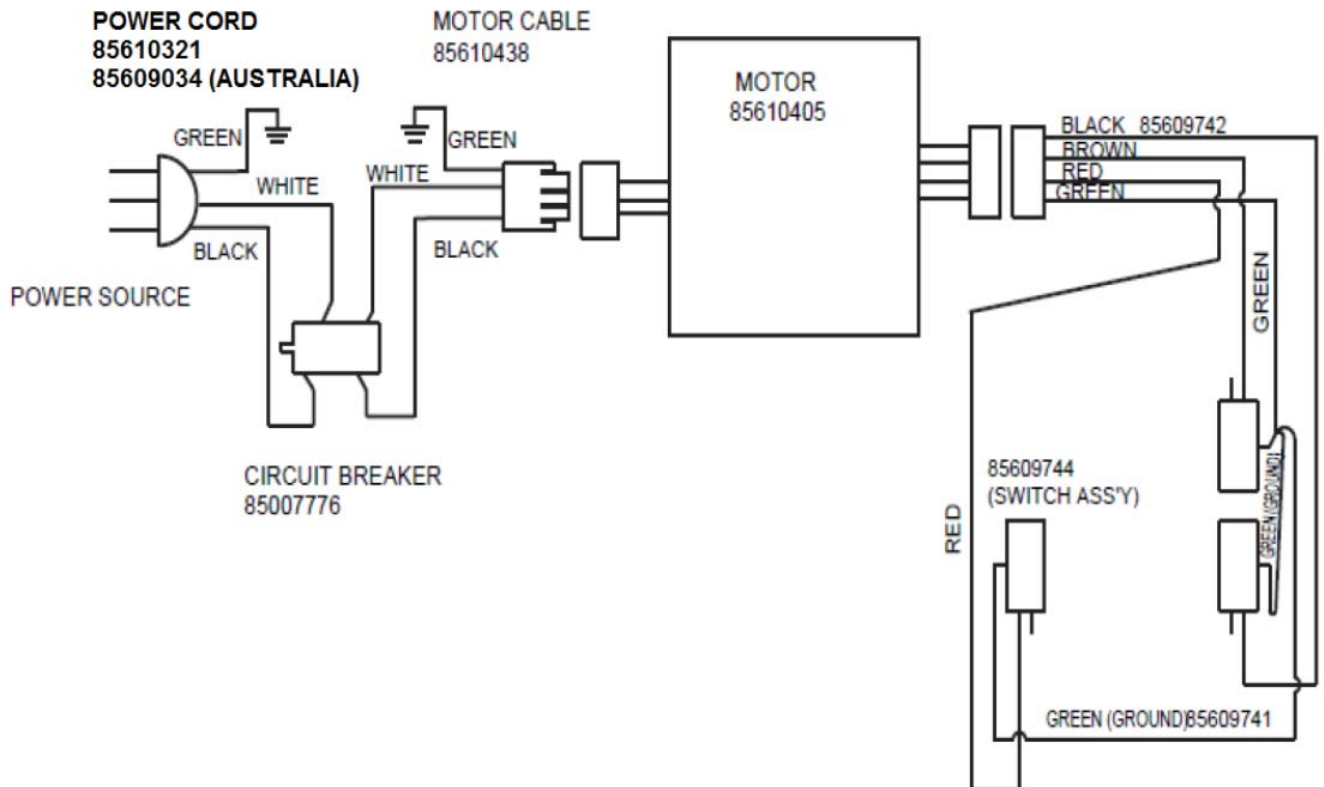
POWER CORD
85610321
85609034 (AUSTRALIA)

MOTOR CABLE
85610438

MOTOR
85610405

GREEN

WHITE

BLACK

GREEN

WHITE

BLACK

POWER SOURCE

BLACK 85609742
BROWN
RED
GREEN

GREEN

CIRCUIT BREAKER
85007776

85609744
(SWITCH ASS'Y)

RED

GREEN (GROUND)

GREEN (GROUND)

GREEN (GROUND)85609741